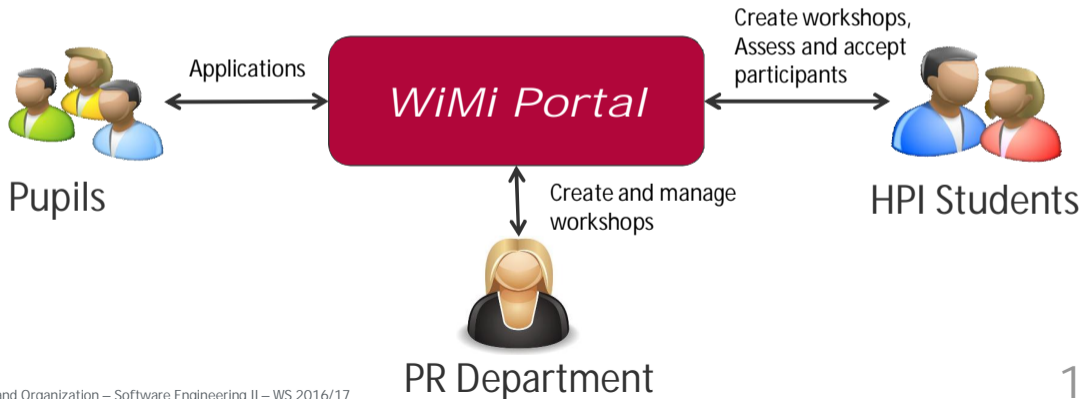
Applications

WiMi Portal

Create workshops, Assess and accept participants

Pupils

Create and manage workshops

HPI Students

PR Department

and Organization – Software Engineering II – WS 2016/17

1